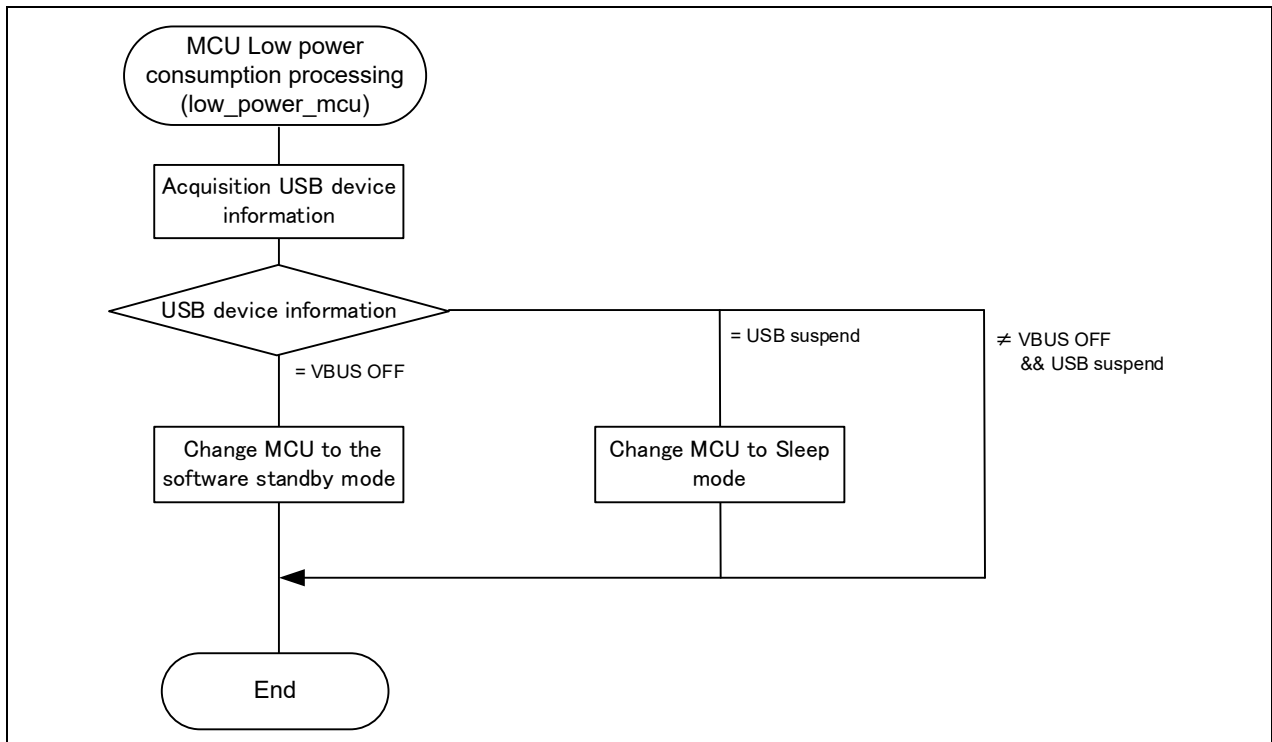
MCU Low power consumption processing (low_power_mcu)

Acquisition USB device information

USB device information

= USB suspend

≠ VBUS OFF && USB suspend

= VBUS OFF

Change MCU to the software standby mode

Change MCU to Sleep mode

End